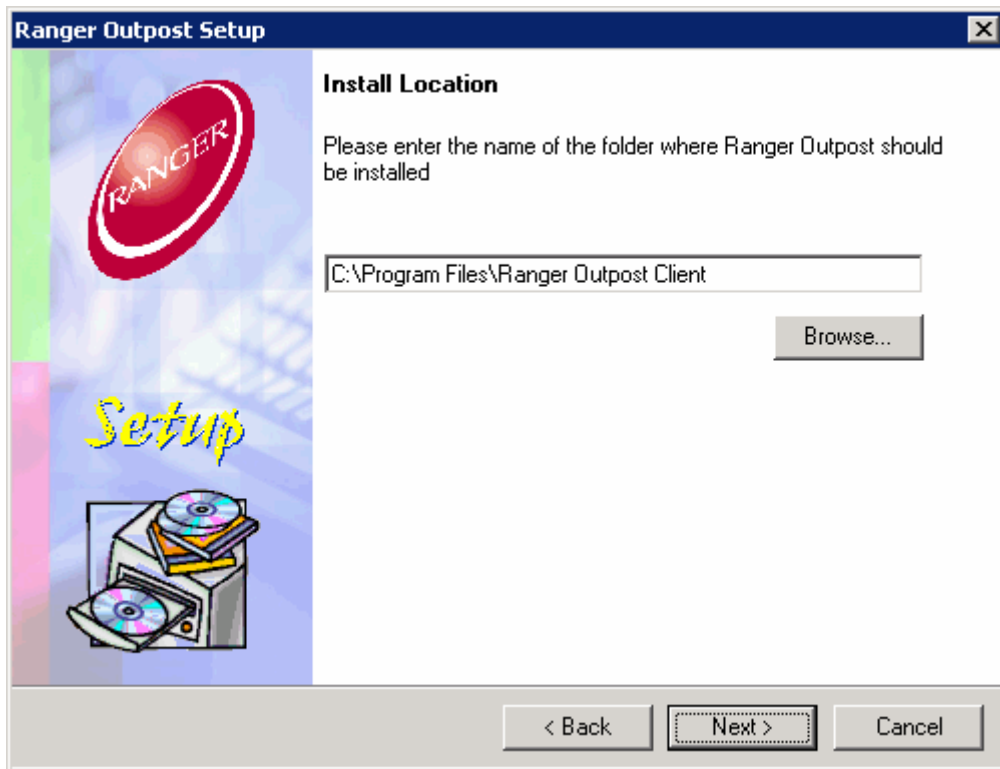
Ranger Outpost Setup

RANGER

Setup

Install Location

Please enter the name of the folder where Ranger Outpost should be installed

C:\Program Files\Ranger Outpost Client

Browse...

< Back

Next >

Cancel